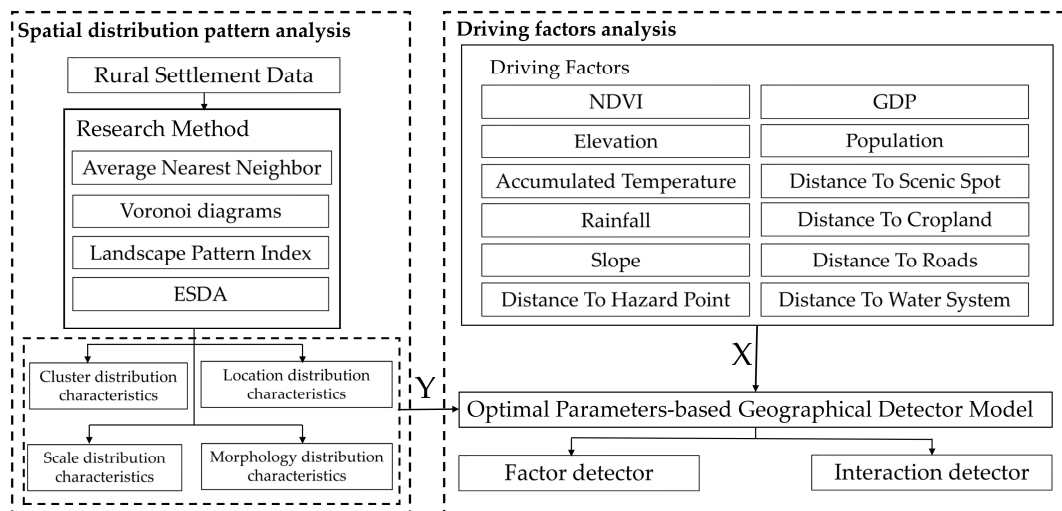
Spatial distribution pattern analysis

Rural Settlement Data

Research Method

Average Nearest Neighbor

Voronoi diagrams

Landscape Pattern Index

ESDA

Cluster distribution characteristics

Location distribution characteristics

Scale distribution characteristics

Morphology distribution characteristics

Driving factors analysis

Driving Factors

| NDVI | GDP |
|---|---|
| Elevation | Population |
| Accumulated Temperature | Distance To Scenic Spot |
| Rainfall | Distance To Cropland |
| Slope | Distance To Roads |
| Distance To Hazard Point | Distance To Water System |

X

Y

Optimal Parameters-based Geographical Detector Model

Factor detector

Interaction detector